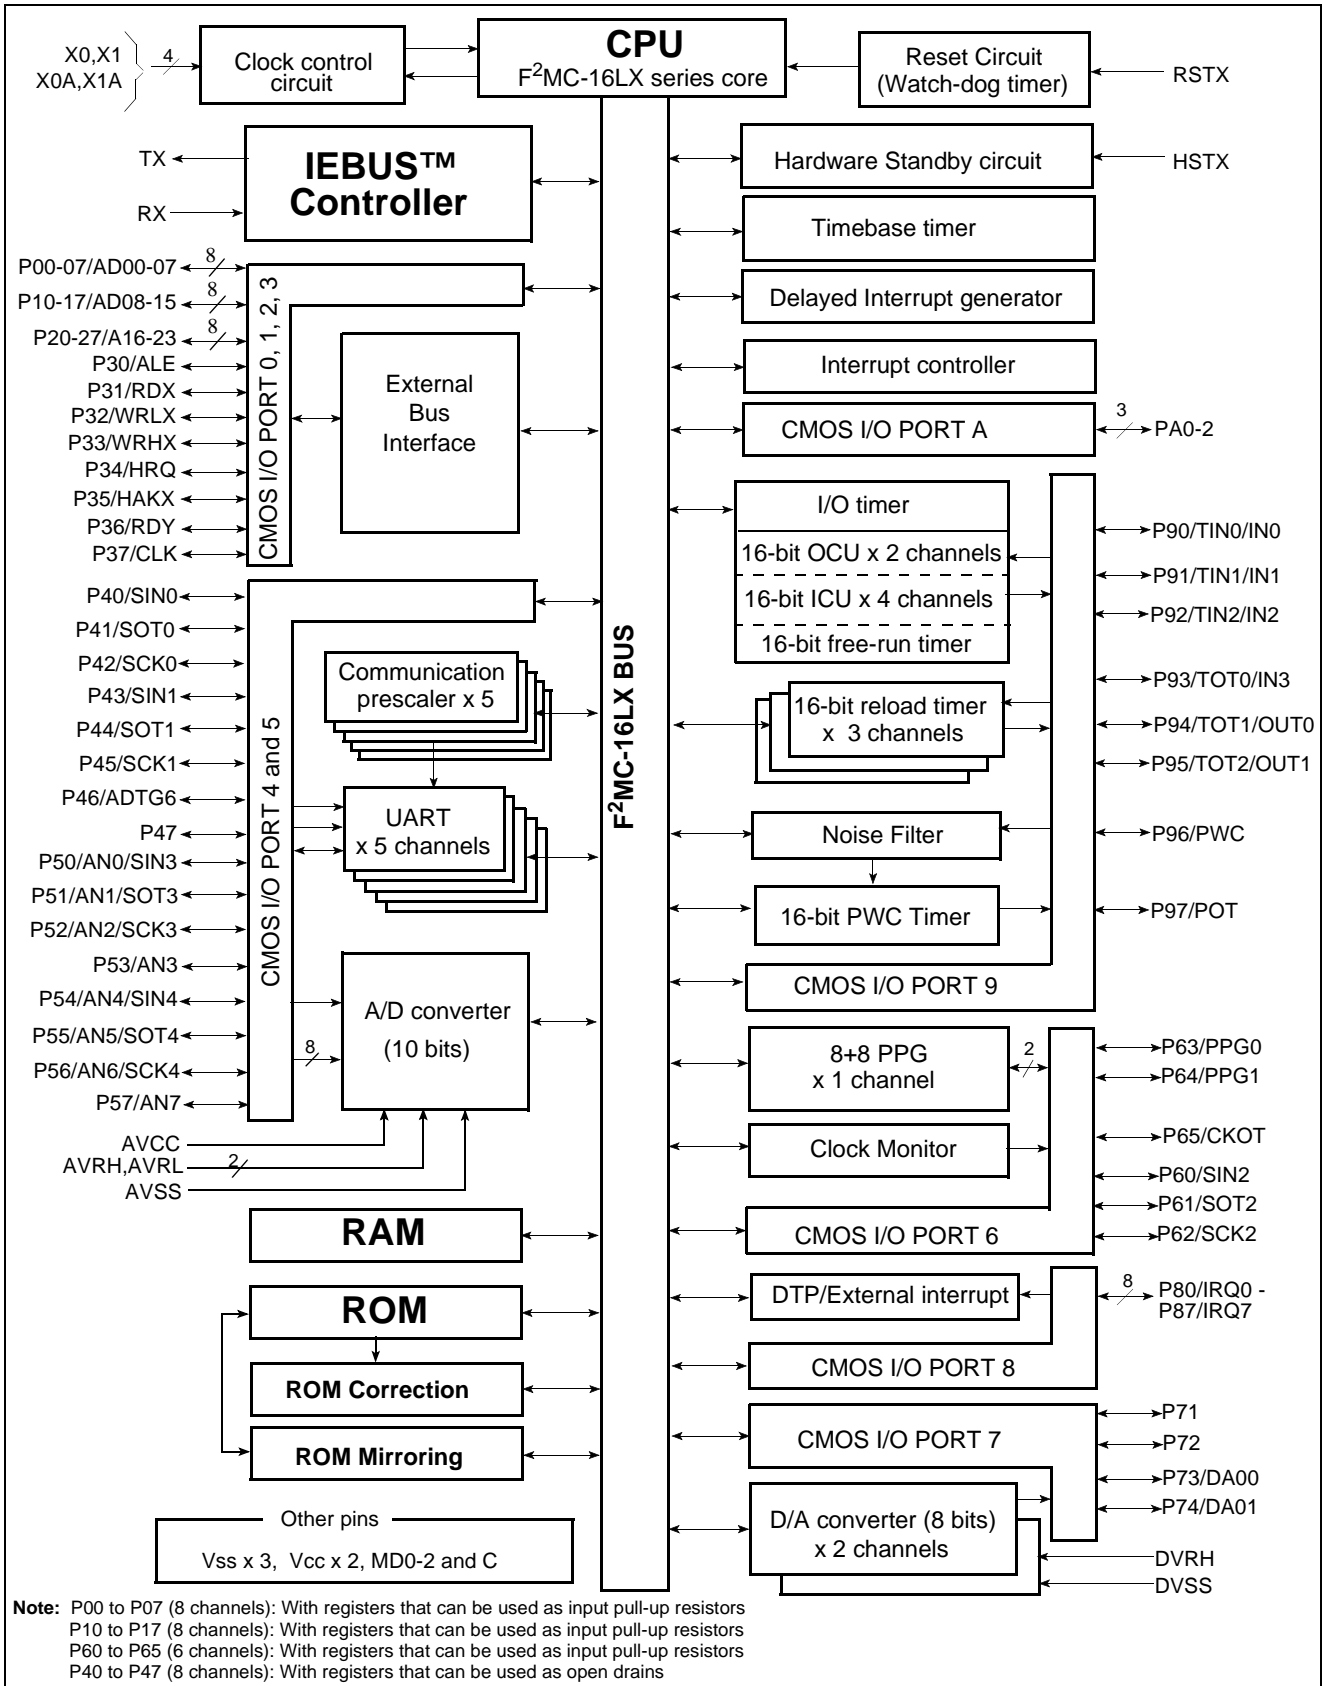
X0,X1
X0A,X1A
4
Clock control circuit
CPU
$F^2$MC-16LX series core
Reset Circuit (Watch-dog timer)
RSTX

TX
RX
IEBUS™ Controller
Hardware Standby circuit
HSTX
Timebase timer
Delayed Interrupt generator
Interrupt controller
CMOS I/O PORT A
3
PA0-2

P00-07/AD00-07
8
P10-17/AD08-15
8
P20-27/A16-23
8
P30/ALE
P31/RDX
P32/WRLX
P33/WRHX
P34/HRQ
P35/HAKX
P36/RDY
P37/CLK
CMOS I/O PORT 0, 1, 2, 3
External Bus Interface

I/O timer
16-bit OCU x 2 channels
16-bit ICU x 4 channels
16-bit free-run timer
P90/TIN0/IN0
P91/TIN1/IN1
P92/TIN2/IN2
P93/TOT0/IN3
P94/TOT1/OUT0
P95/TOT2/OUT1
16-bit reload timer x 3 channels
Noise Filter
P96/PWC
16-bit PWC Timer
P97/POT
CMOS I/O PORT 9

P40/SIN0
P41/SOT0
P42/SCK0
P43/SIN1
P44/SOT1
P45/SCK1
P46/ADTG6
P47
P50/AN0/SIN3
P51/AN1/SOT3
P52/AN2/SCK3
P53/AN3
P54/AN4/SIN4
P55/AN5/SOT4
P56/AN6/SCK4
P57/AN7
CMOS I/O PORT 4 and 5
Communication prescaler x 5
UART x 5 channels
A/D converter (10 bits)
8
AVCC
AVRH,AVRL
2
AVSS

$F^2$MC-16LX BUS

8+8 PPG x 1 channel
2
P63/PPG0
P64/PPG1
Clock Monitor
P65/CKOT
P60/SIN2
P61/SOT2
P62/SCK2
CMOS I/O PORT 6

RAM
ROM
ROM Correction
ROM Mirroring

DTP/External interrupt
8
P80/IRQ0 - P87/IRQ7
CMOS I/O PORT 8
CMOS I/O PORT 7
P71
P72
P73/DA00
P74/DA01
D/A converter (8 bits) x 2 channels
DVRH
DVSS

Other pins
Vss x 3, Vcc x 2, MD0-2 and C

Note: P00 to P07 (8 channels): With registers that can be used as input pull-up resistors
P10 to P17 (8 channels): With registers that can be used as input pull-up resistors
P60 to P65 (6 channels): With registers that can be used as input pull-up resistors
P40 to P47 (8 channels): With registers that can be used as open drains